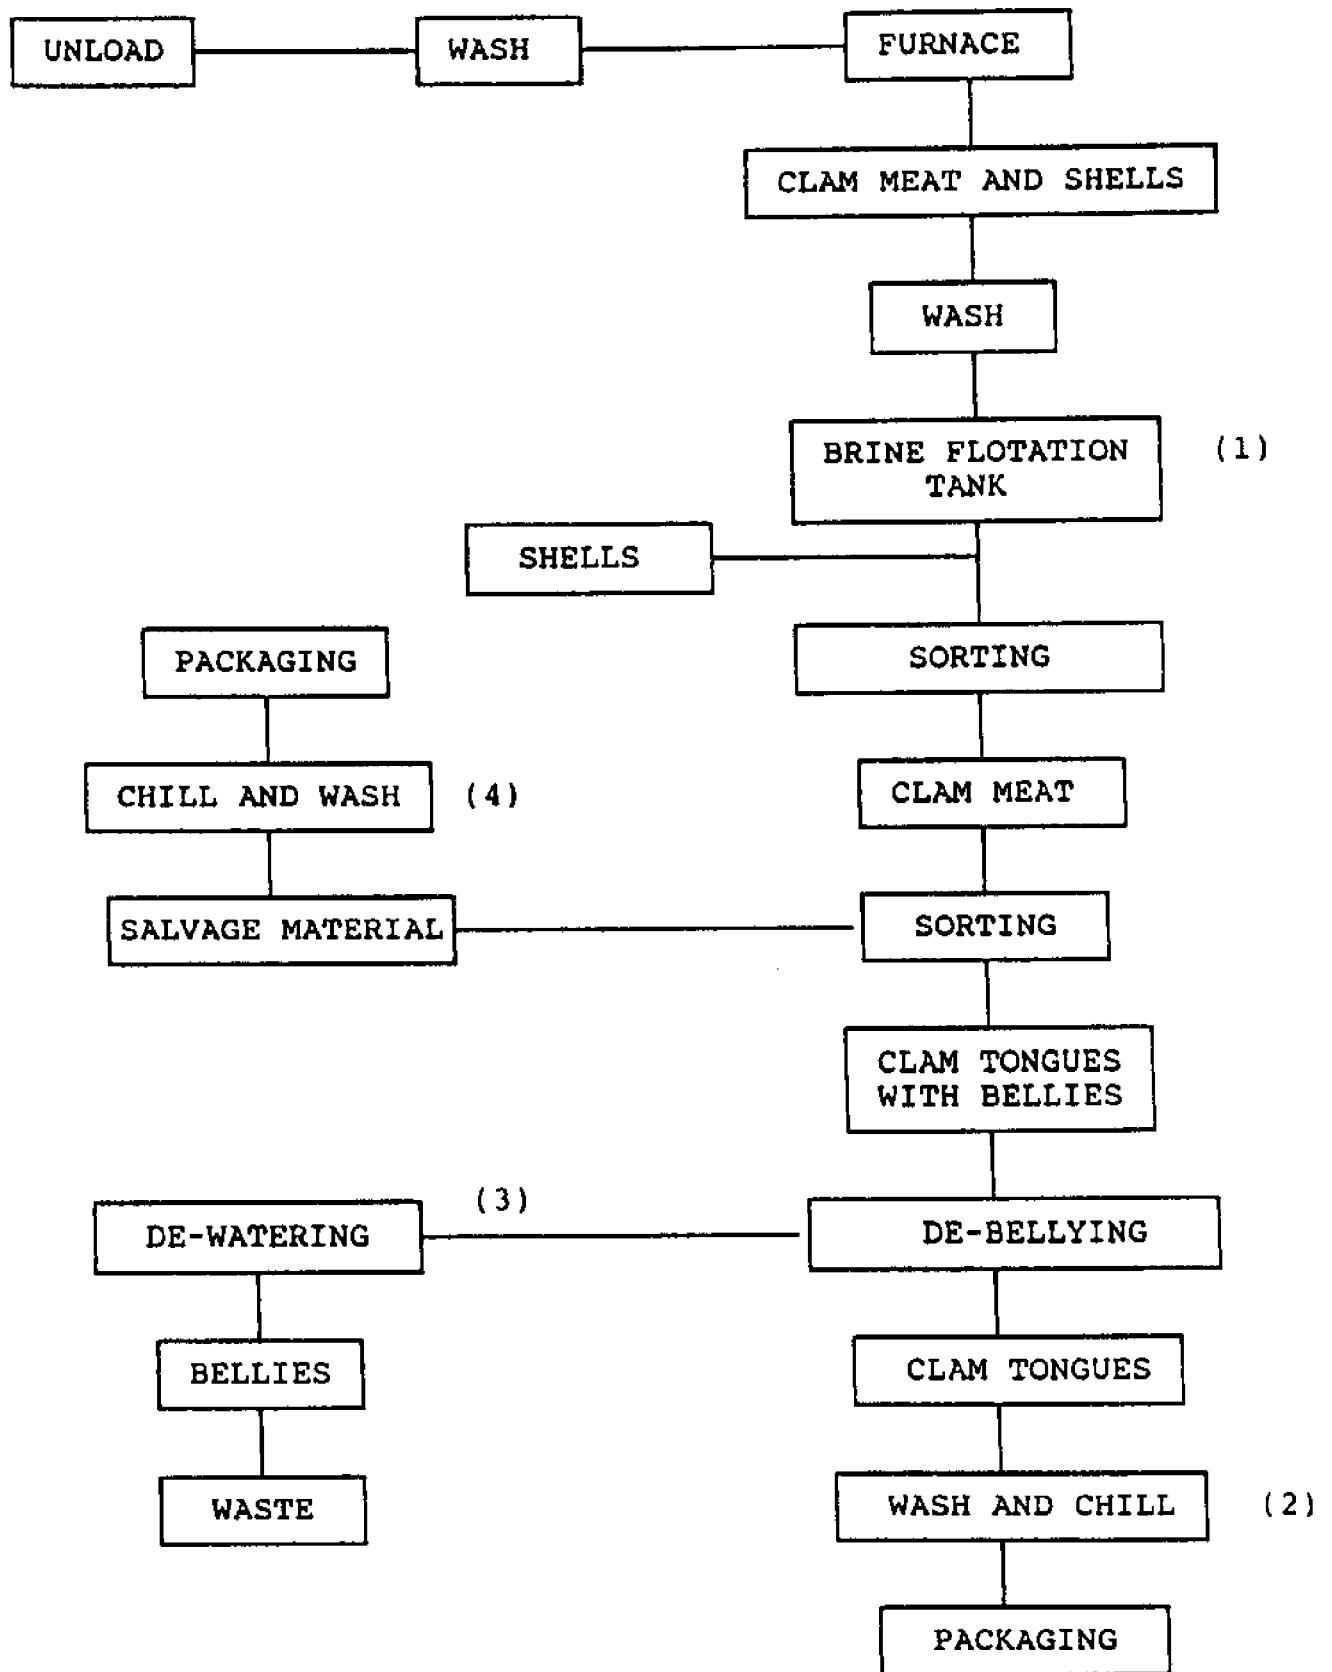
UNLOAD

WASH

FURNACE

CLAM MEAT AND SHELLS

WASH

BRINE FLOTATION TANK

(1)

SHELLS

SORTING

PACKAGING

CHILL AND WASH

(4)

CLAM MEAT

SALVAGE MATERIAL

SORTING

CLAM TONGUES WITH BELLIES

(3)

DE-WATERING

DE-BELLYING

BELLIES

CLAM TONGUES

WASTE

WASH AND CHILL

(2)

PACKAGING